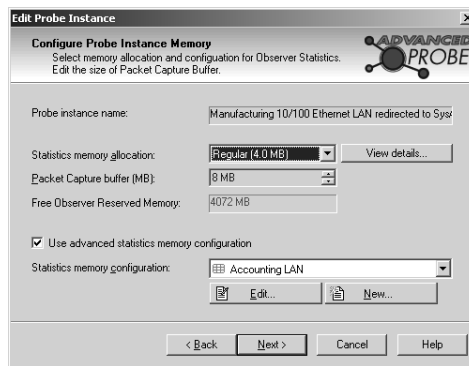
Edit Probe Instance

Configure Probe Instance Memory
Select memory allocation and configuration for Observer Statistics. Edit the size of Packet Capture Buffer.

ADVANCED PROBE

Probe instance name: Manufacturing 10/100 Ethernet LAN redirected to Sys

Statistics memory allocation: Regular (4.0 MB) View details...

Packet Capture buffer (MB): 8 MB

Free Observer Reserved Memory: 4072 MB

Use advanced statistics memory configuration

Statistics memory configuration: Accounting LAN

Edit... New...

< Back Next > Cancel Help